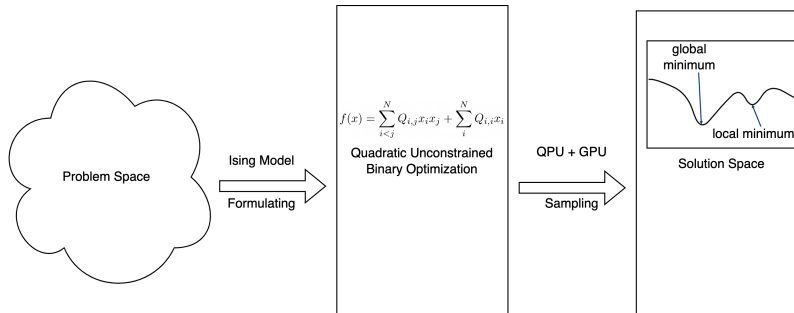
Problem Space

Ising Model

Formulating

$f(x) = \sum_{i<j}^{N} Q_{i,j} x_i x_j + \sum_{i}^{N} Q_{i,i} x_i$

Quadratic Unconstrained Binary Optimization

QPU + GPU

Sampling

global minimum

local minimum

Solution Space